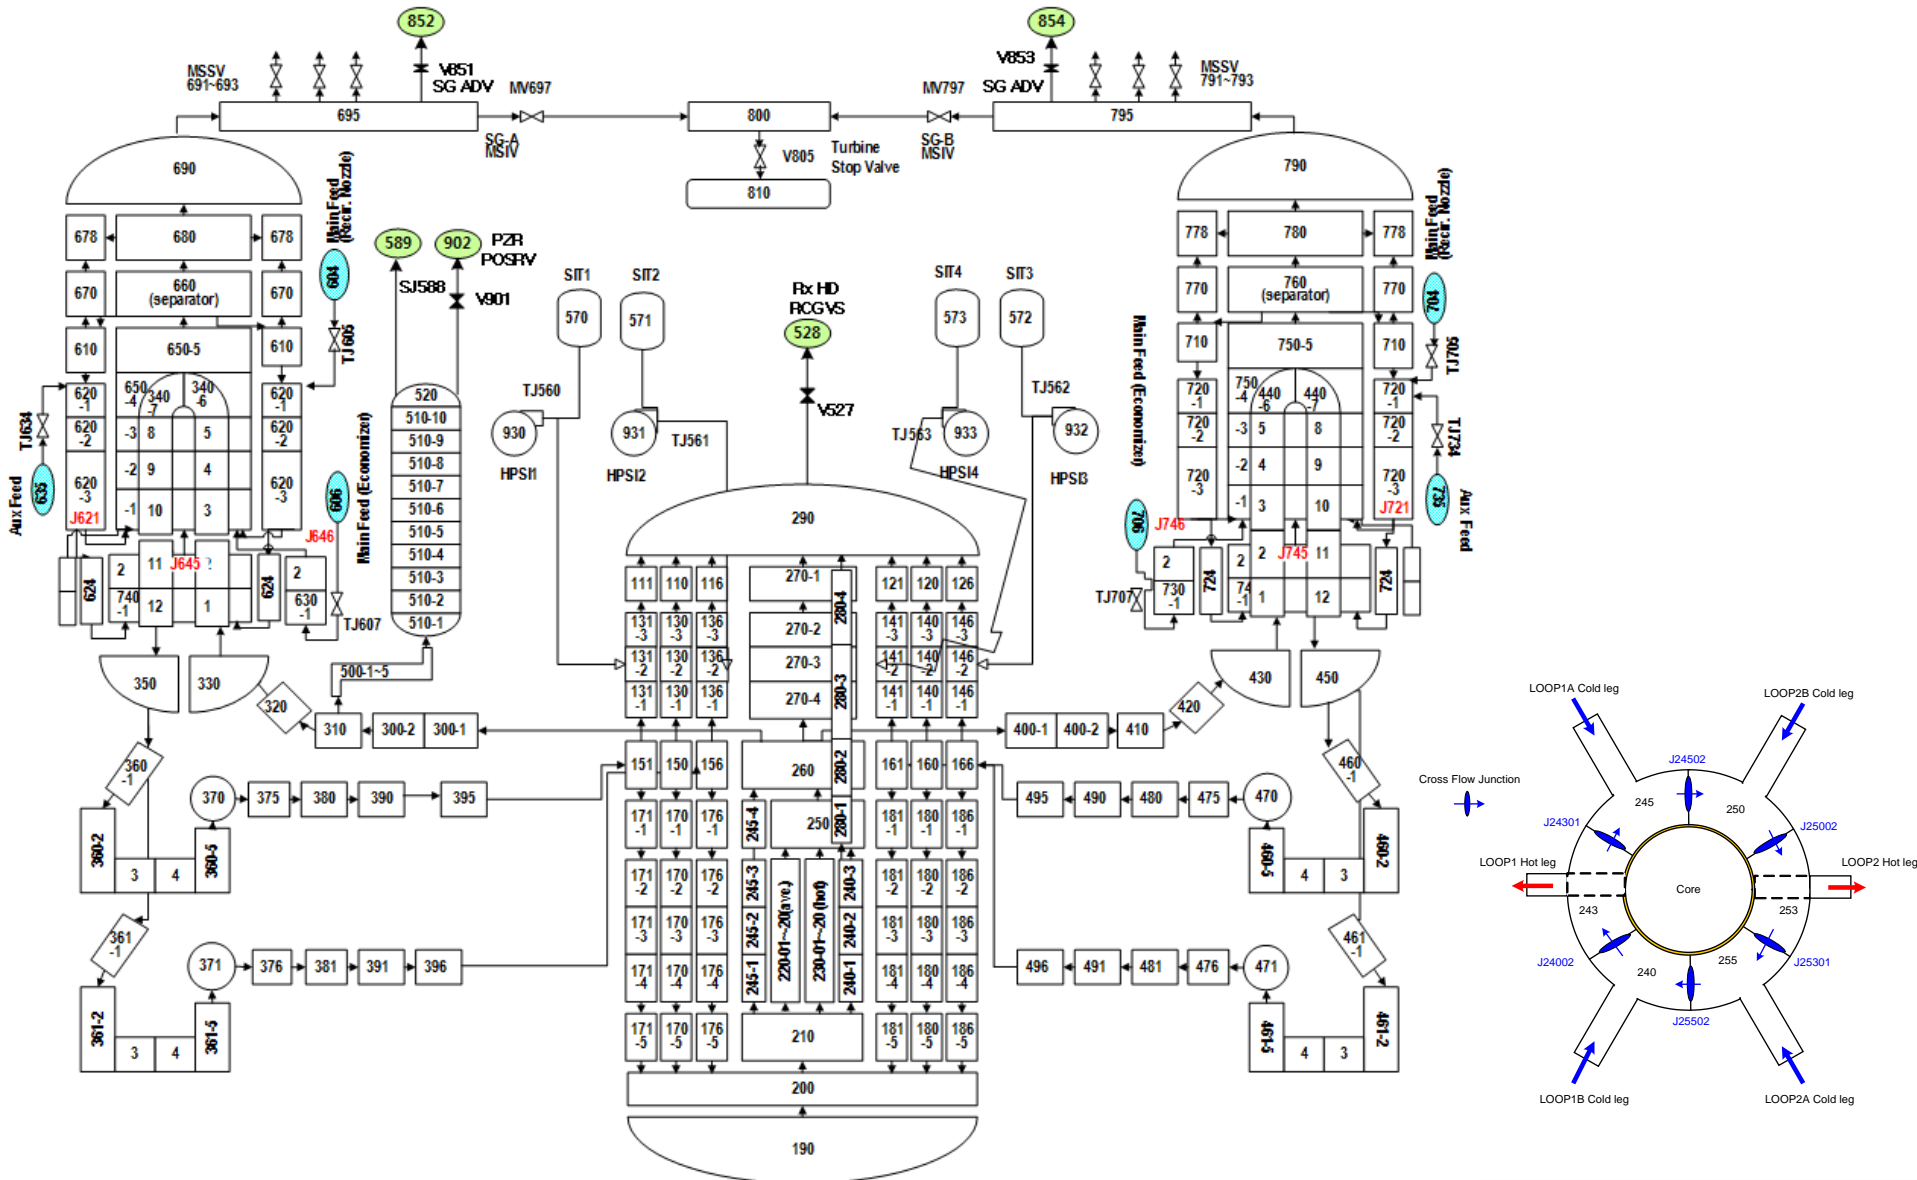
852
854
MSSV 691~693
V851 SG ADV
MV697
V853 SG ADV
MV797
MSSV 791~793
695
800
795
SG-A MSIV
V805
Turbine Stop Valve
SG-B MSIV
810
690
790
678
680
678
Main Feed (Recir. Nozzle)
778
780
778
Main Feed (Recir. Nozzle)
670
660 (separator)
670
604
589
902
PZR POSRV
SJ588
V901
SIT1
SIT2
Rx HD RCGVS
528
SIT4
SIT3
770
760 (separator)
770
704
610
650-5
610
TJ605
570
571
V527
573
572
710
750-5
710
TJ706
620 -1
650 -4
340 -7
340 -6
620 -1
520
TJ560
TJ562
720 -1
750 -4
440 -6
440 -7
720 -1
TJ634
620 -2
-3
8
5
620 -2
510-10
930
931
TJ561
TJ563
933
932
720 -2
-3
5
8
720 -2
TJ734
510-9
510-8
HPSI1
HPSI2
HPSI4
HPSI3
Main Feed (Economizer)
Aux Feed
635
620 -3
-2
9
4
620 -3
510-7
-2
4
9
720 -3
735
Aux Feed
J621
-1
10
3
606
510-6
290
906
J746
-1
3
10
J721
J646
Main Feed (Economizer)
510-5
510-4
2
11
J645
2
624
740 -1
12
1
624
630 -1
TJ607
510-3
510-2
510-1
111
110
116
270-1
280-4
121
120
126
2
J745
11
2
730 -1
724
74 -1
1
12
724
TJ707
131 -3
130 -3
136 -3
270-2
141 -3
140 -3
146 -3
500-1~5
131 -2
130 -2
136 -2
270-3
141 -2
140 -2
146 -2
350
330
131 -1
130 -1
136 -1
270-4
280-3
141 -1
140 -1
146 -1
430
450
320
310
300-2
300-1
400-1
400-2
410
420
LOOP1A Cold leg
LOOP2B Cold leg
360 -1
151
150
156
260
280-2
161
160
166
460 -1
J24502
370
375
380
390
395
495
490
480
475
470
Cross Flow Junction
245
250
J24301
J25002
171 -1
170 -1
176 -1
245-4
250
280-1
181 -1
180 -1
186 -1
360-2
360-5
460-5
460-2
LOOP1 Hot leg
Core
LOOP2 Hot leg
3
4
4
3
243
253
361 -1
171 -2
170 -2
176 -2
245-3
240-3
181 -2
180 -2
186 -2
461 -1
171 -3
170 -3
176 -3
245-2
220-01~20(ave)
230-01~20 (hot)
240-2
181 -3
180 -3
186 -3
J24002
240
255
J25301
371
376
381
391
396
496
491
481
476
471
171 -4
170 -4
176 -4
245-1
240-1
181 -4
180 -4
186 -4
J25502
361-2
361-5
461-5
461-2
3
4
4
3
171 -5
170 -5
176 -5
210
181 -5
180 -5
186 -5
200
LOOP1B Cold leg
LOOP2A Cold leg
190